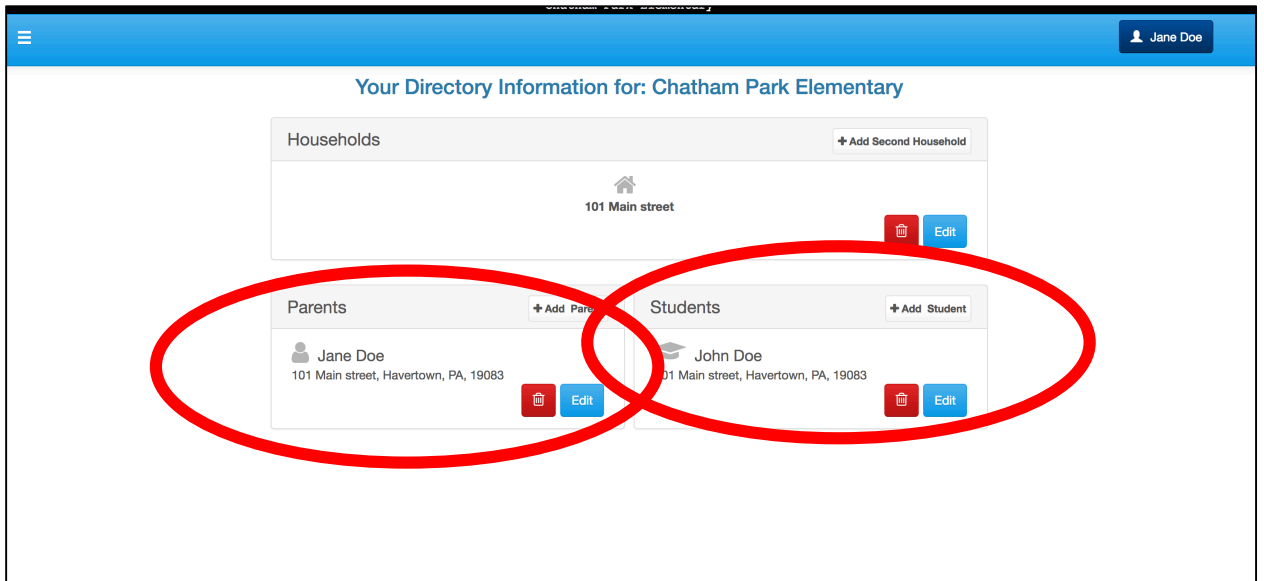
Chatham Park Elementary

Jane Doe

Your Directory Information for: Chatham Park Elementary

Households

+ Add Second Household

101 Main street

Edit

Parents

+ Add Pare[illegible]

Jane Doe

101 Main street, Havertown, PA, 19083

Edit

Students

+ Add Student

John Doe

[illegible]01 Main street, Havertown, PA, 19083

Edit